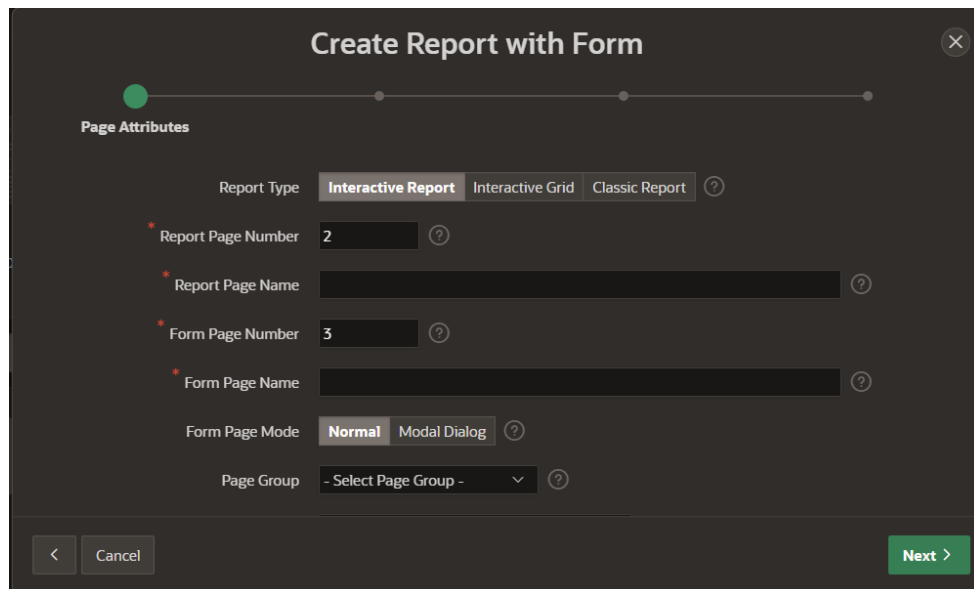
Create Report with Form

Page Attributes

Report Type Interactive Report Interactive Grid Classic Report

* Report Page Number 2

* Report Page Name

* Form Page Number 3

* Form Page Name

Form Page Mode Normal Modal Dialog

Page Group - Select Page Group -

Cancel

Next